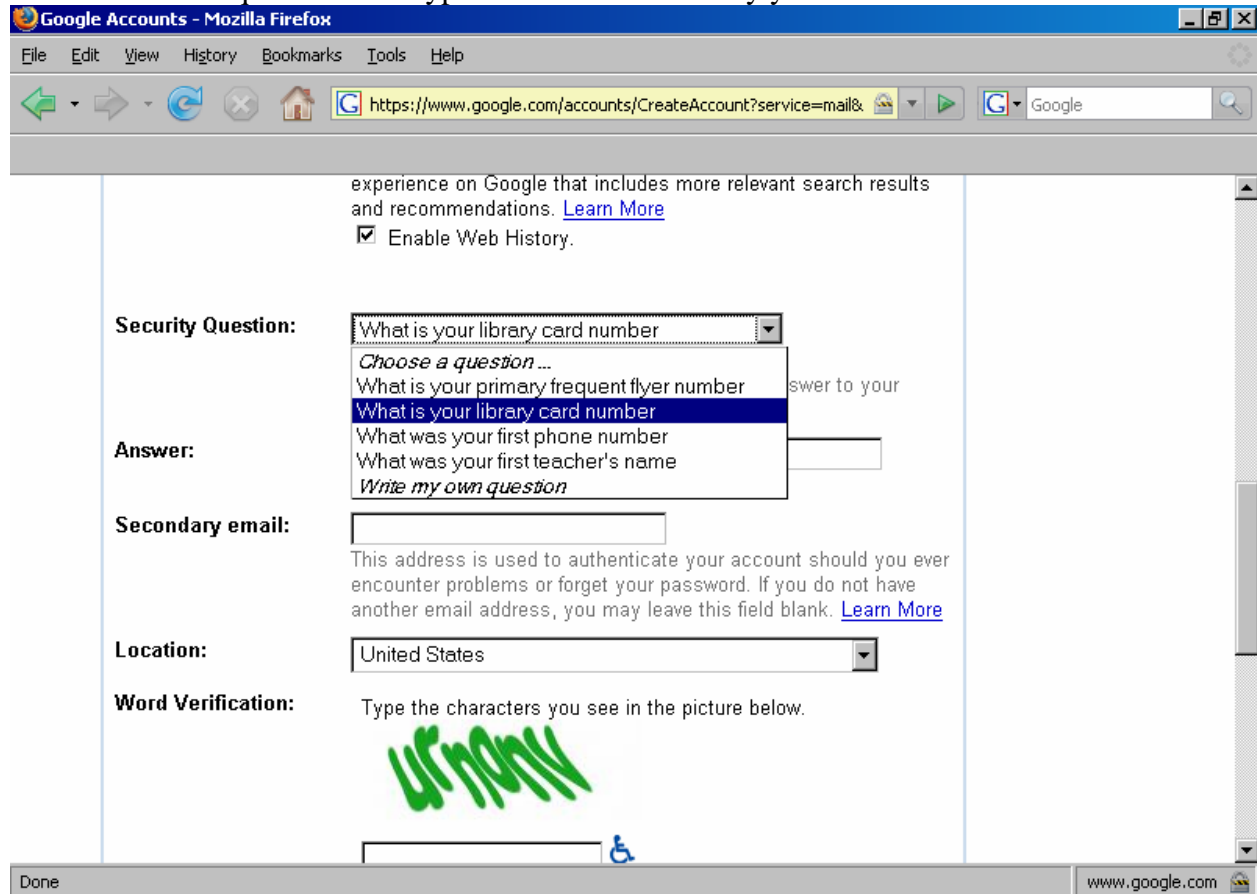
Google Accounts - Mozilla Firefox

File Edit View History Bookmarks Tools Help

https://www.google.com/accounts/CreateAccount?service=mail&

Google

experience on Google that includes more relevant search results and recommendations. Learn More

Enable Web History.

Security Question: What is your library card number

Choose a question ...
What is your primary frequent flyer number
What is your library card number
What was your first phone number
What was your first teacher's name
Write my own question

swer to your

Answer:

Secondary email:

This address is used to authenticate your account should you ever encounter problems or forget your password. If you do not have another email address, you may leave this field blank. Learn More

Location: United States

Word Verification: Type the characters you see in the picture below.

urnony

Done

www.google.com